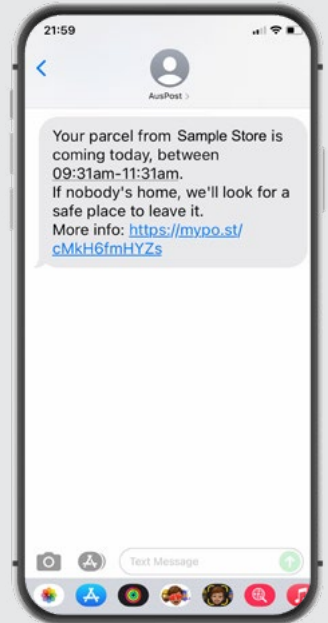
21:59

AusPost >

Your parcel from Sample Store is coming today, between 09:31am-11:31am.
If nobody's home, we'll look for a safe place to leave it.
More info: https://mypo.st/cMkH6fmHYZs

Text Message